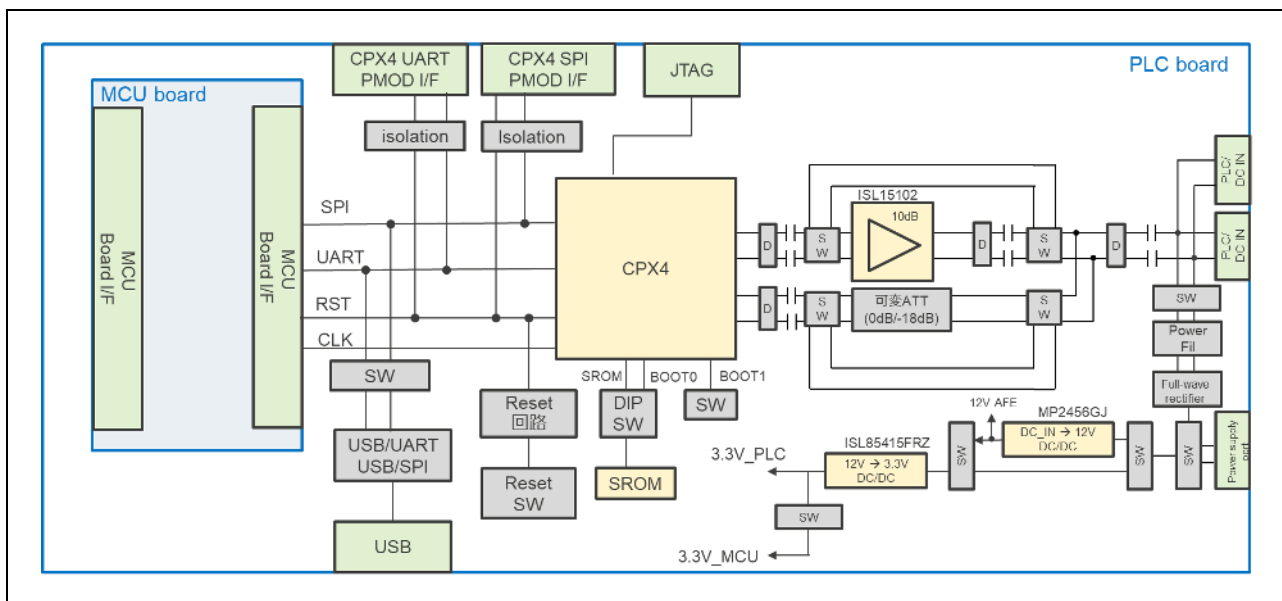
PLC board

MCU board

MCU Board I/F

MCU Board I/F

CPX4 UART PMOD I/F

CPX4 SPI PMOD I/F

JTAG

isolation

Isolation

SPI

UART

RST

CLK

CPX4

SROM

BOOT0

BOOT1

SW

SW

DIP SW

Reset 回路

Reset SW

USB/UART USB/SPI

USB

SROM

ISL15102

10dB

D

S W

D

S W

D

可変ATT (0dB/-18dB)

D

S W

S W

PLC/ DC IN

PLC/ DC IN

SW

Power Fil

Full-wave rectifier

Power supply port

12V AFE

MP2456GJ

DC_IN → 12V DC/DC

SW

SW

SW

ISL85415FRZ

12V → 3.3V DC/DC

3.3V_PLC

SW

3.3V_MCU